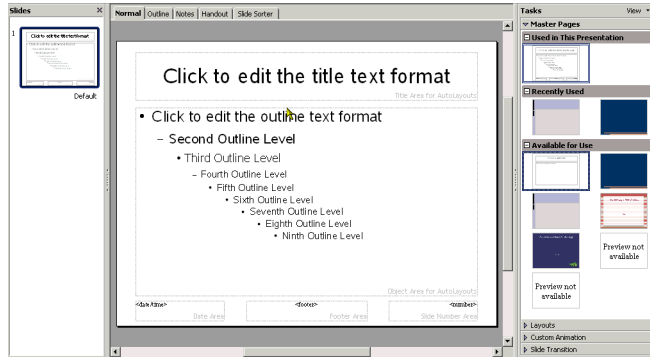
Slides

1

Click to edit the title format

Default

Normal | Outline | Notes | Handout | Slide Sorter

Click to edit the title text format

Title Area for AutoLayouts

• Click to edit the outline text format

– Second Outline Level

• Third Outline Level

– Fourth Outline Level

• Fifth Outline Level

• Sixth Outline Level

• Seventh Outline Level

• Eighth Outline Level

• Ninth Outline Level

Object Area for AutoLayouts

<date/time>

Date Area

<footer>

Footer Area

<number>

Slide Number Area

Tasks

View

Master Pages

Used in This Presentation

Recently Used

Available for Use

Preview not available

Preview not available

Layouts

Custom Animation

Slide Transition